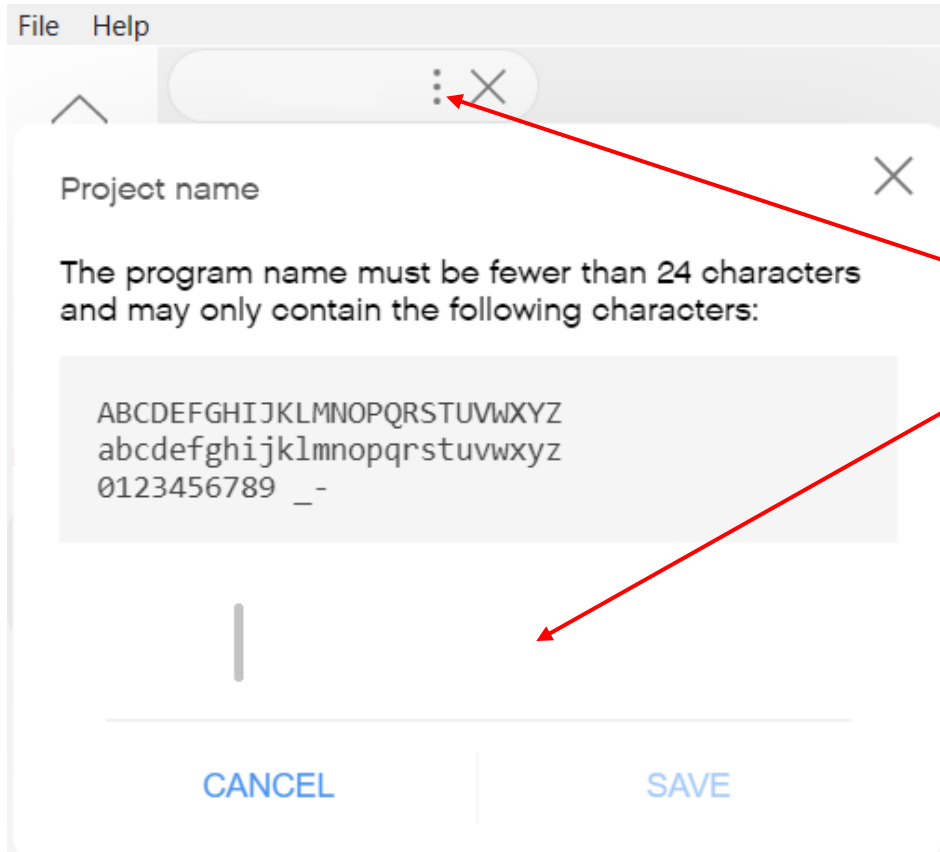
File Help

Project name

The program name must be fewer than 24 characters and may only contain the following characters:

ABCDEFGHIJKLMNOPQRSTUVWXYZ
abcdefghijklmnopqrstuvwxyz
0123456789 _-

CANCEL SAVE